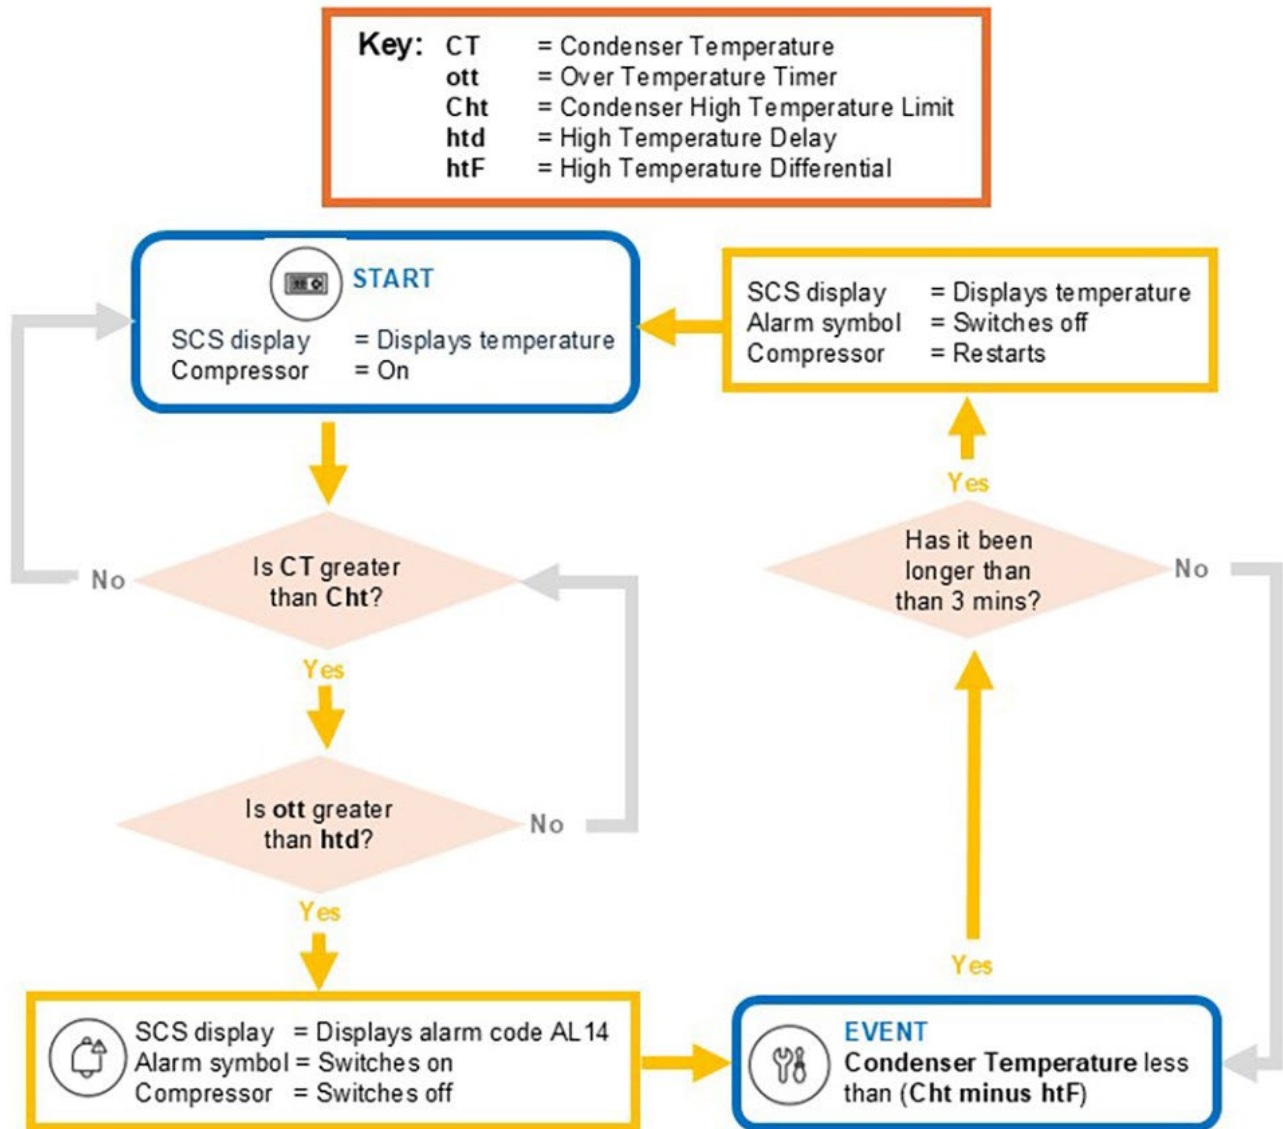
Key: CT = Condenser Temperature
ott = Over Temperature Timer
Cht = Condenser High Temperature Limit
htd = High Temperature Delay
htF = High Temperature Differential

START
SCS display = Displays temperature
Compressor = On

SCS display = Displays temperature
Alarm symbol = Switches off
Compressor = Restarts

No

Is CT greater than Cht?

Yes

Has it been longer than than 3 mins?

No

Yes

Is ott greater than htd?

No

Yes

Yes

SCS display = Displays alarm code AL14
Alarm symbol = Switches on
Compressor = Switches off

EVENT
Condenser Temperature less than (Cht minus htF)